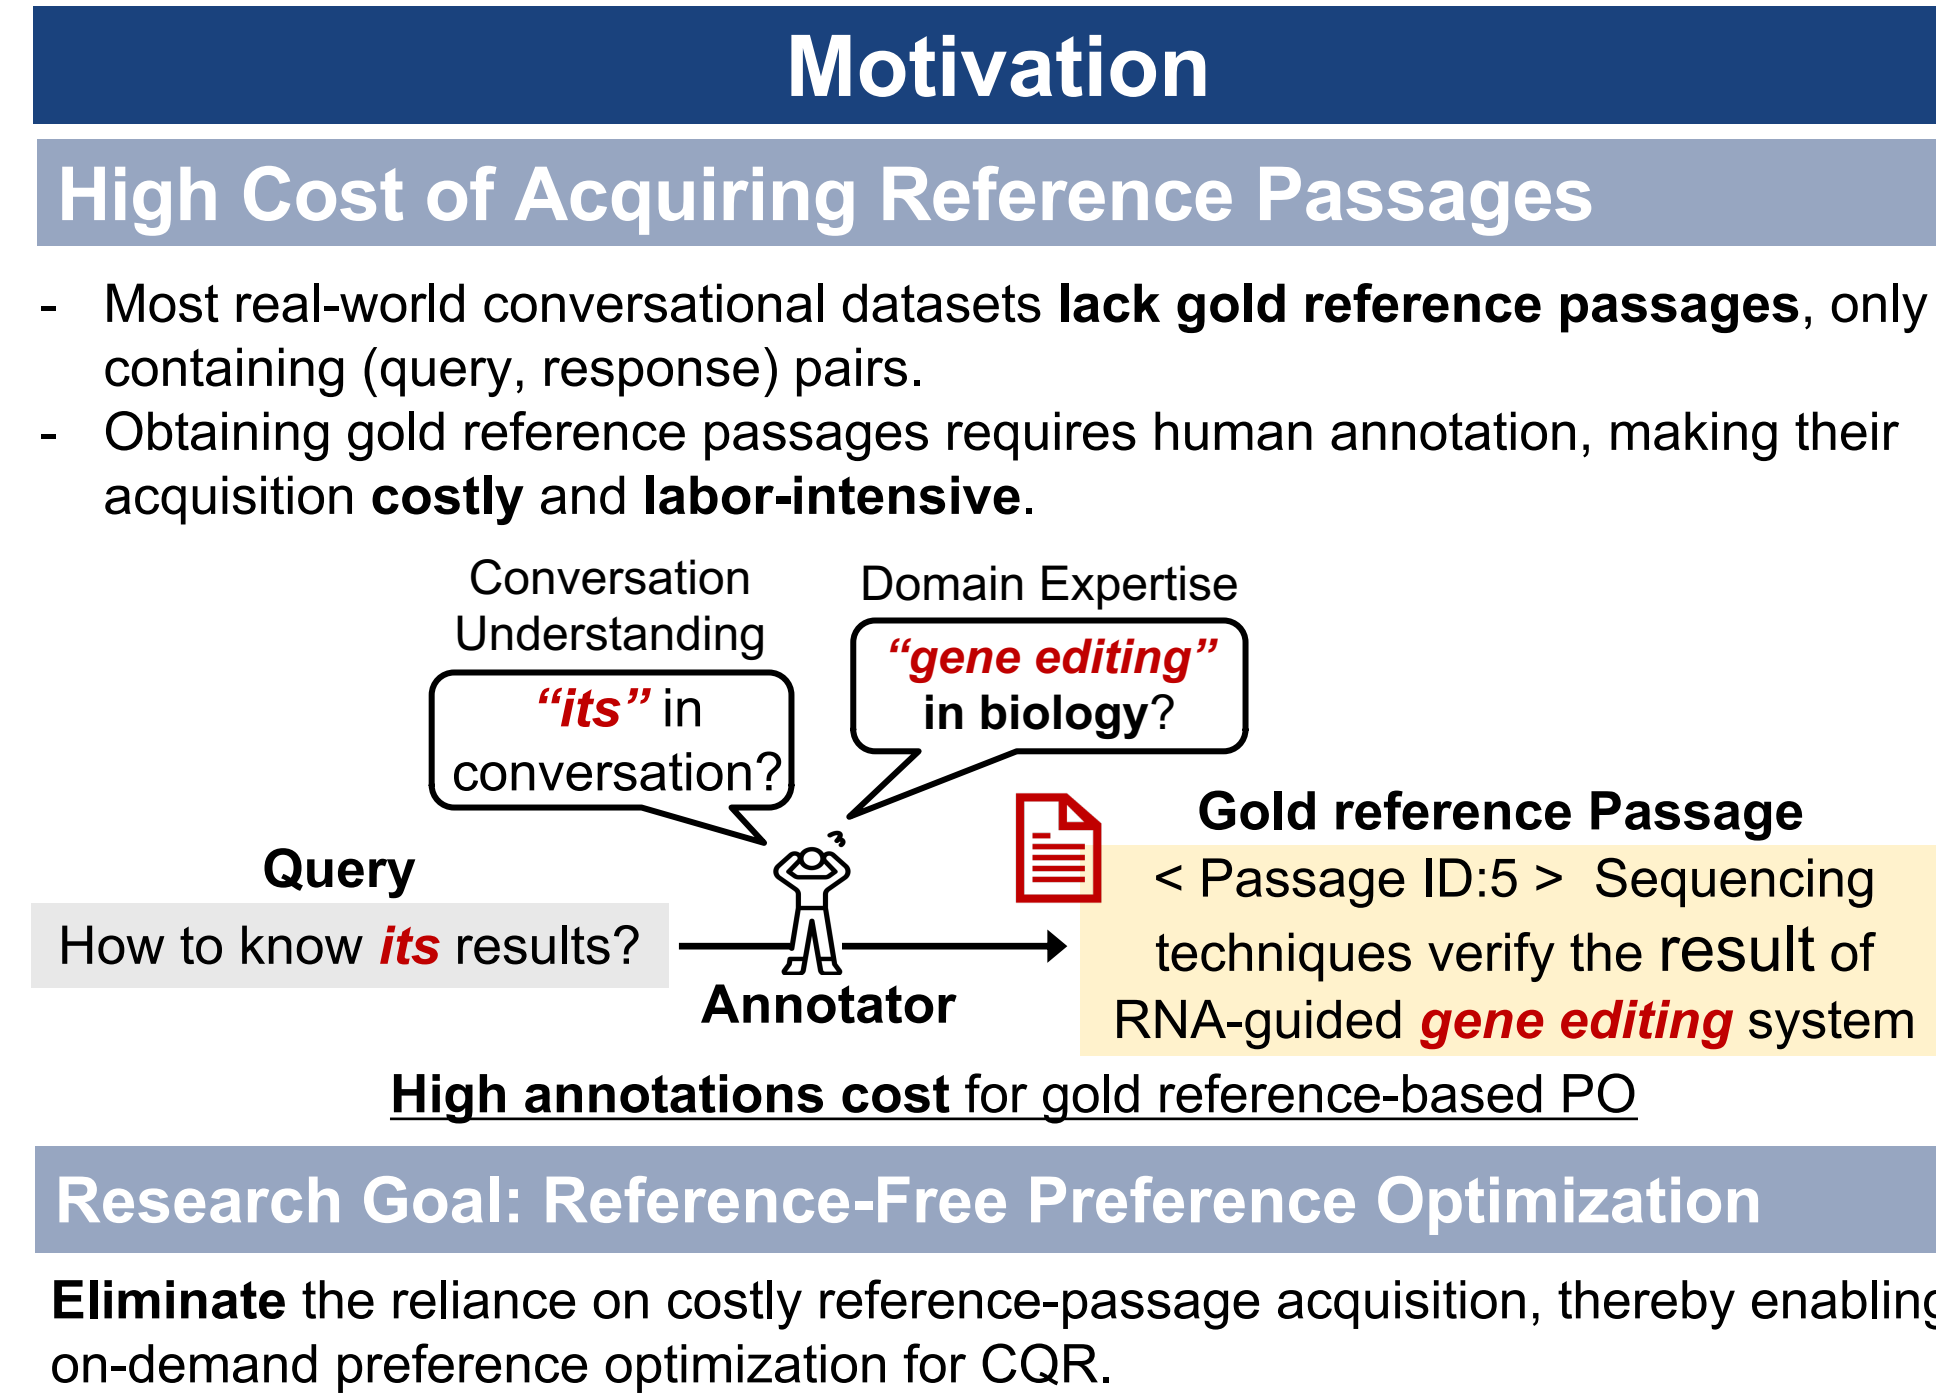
Motivation

High Cost of Acquiring Reference Passages

- Most real-world conversational datasets lack gold reference passages, only containing (query, response) pairs.
- Obtaining gold reference passages requires human annotation, making their acquisition costly and labor-intensive.

Conversation Understanding

"its" in conversation?

Domain Expertise

"gene editing" in biology?

Gold reference Passage

< Passage ID:5 > Sequencing techniques verify the result of RNA-guided gene editing system

Query

How to know its results?

Annotator

High annotations cost for gold reference-based PO

Research Goal: Reference-Free Preference Optimization

Eliminate the reliance on costly reference-passage acquisition, thereby enablin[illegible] on-demand preference optimization for CQR.